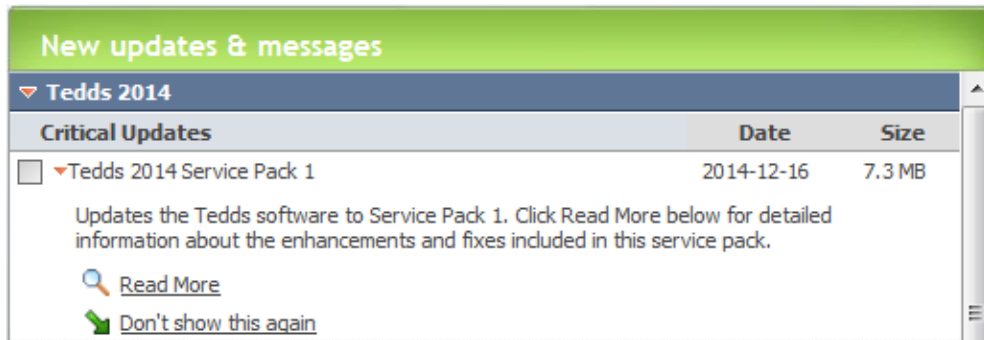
New updates & messages

Tedds 2014

| Critical Updates | Date | Size |
|---|---|---|
| Tedds 2014 Service Pack 1 | 2014-12-16 | 7.3 MB |

Updates the Tedds software to Service Pack 1. Click Read More below for detailed information about the enhancements and fixes included in this service pack.

Read More

Don't show this again